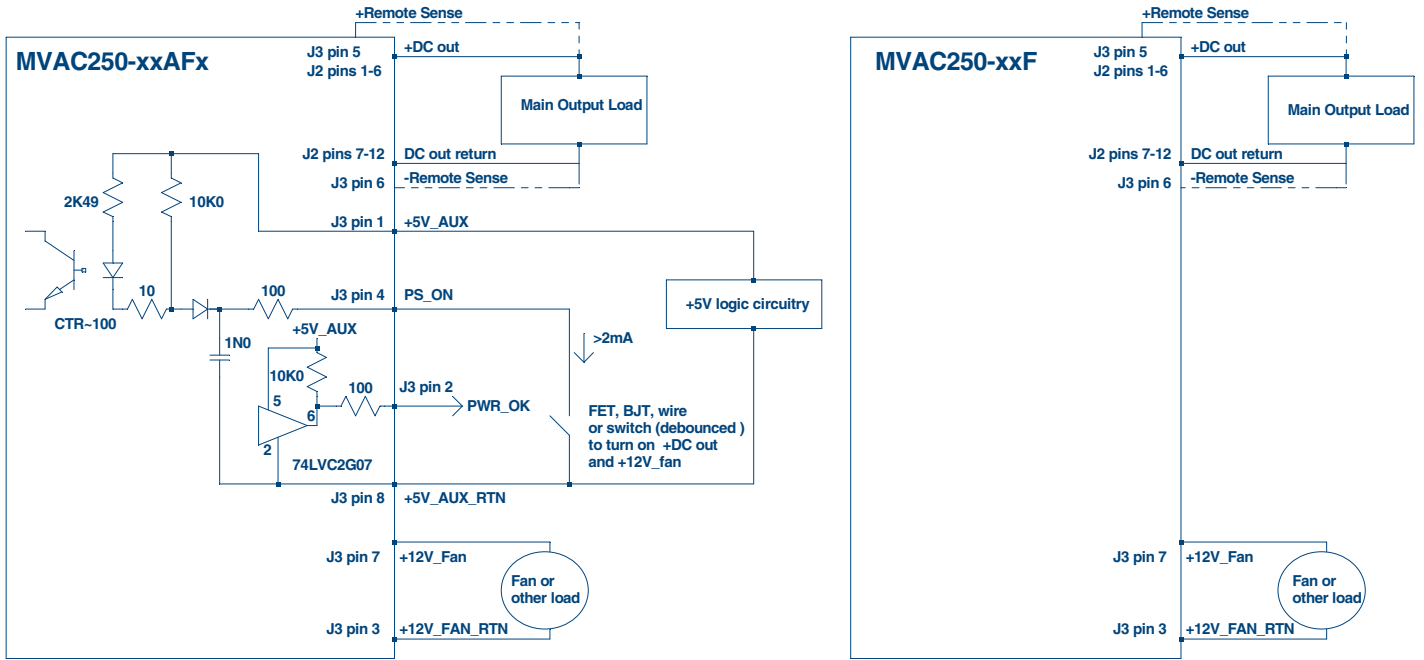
+Remote Sense
MVAC250-xxAFx
J3 pin 5
J2 pins 1-6
+DC out
Main Output Load
J2 pins 7-12
DC out return
J3 pin 6
-Remote Sense
2K49
10K0
J3 pin 1
+5V_AUX
10
100
J3 pin 4
PS_ON
+5V logic circuitry
CTR~100
1N0
+5V_AUX
>2mA
10K0
100
J3 pin 2
5
6
PWR_OK
FET, BJT, wire or switch (debounced ) to turn on +DC out and +12V_fan
2
74LVC2G07
J3 pin 8
+5V_AUX_RTN
J3 pin 7
+12V_Fan
Fan or other load
J3 pin 3
+12V_FAN_RTN

+Remote Sense
MVAC250-xxF
J3 pin 5
J2 pins 1-6
+DC out
Main Output Load
J2 pins 7-12
DC out return
J3 pin 6
-Remote Sense
J3 pin 7
+12V_Fan
Fan or other load
J3 pin 3
+12V_FAN_RTN